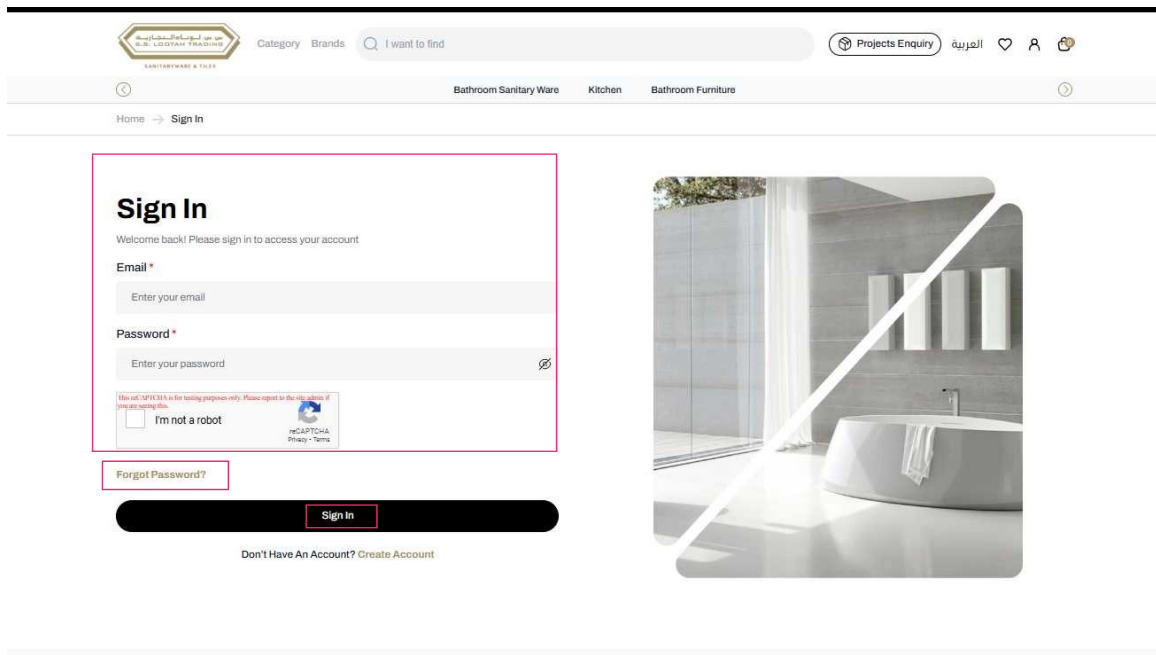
S.S. LOOTAH TRADING
SANITARYWARE & TILES

Category Brands I want to find

Projects Enquiry العربية

Bathroom Sanitary Ware Kitchen Bathroom Furniture

Home → Sign In

Sign In

Welcome back! Please sign in to access your account

Email *

Enter your email

Password *

Enter your password

This reCAPTCHA is for testing purposes only. Please report to the site admin if you are seeing this.

I'm not a robot

reCAPTCHA
Privacy - Terms

Forgot Password?

Sign In

Don't Have An Account? Create Account